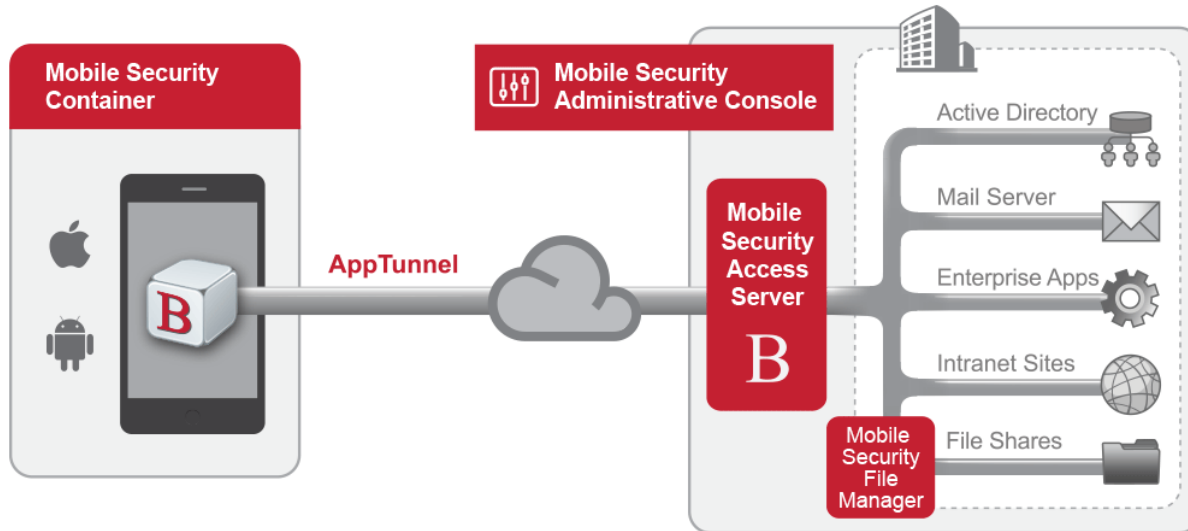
Mobile Security Container

B

AppTunnel

Mobile Security Administrative Console

Mobile Security Access Server

B

Active Directory

Mail Server

Enterprise Apps

Intranet Sites

File Shares

Mobile Security File Manager